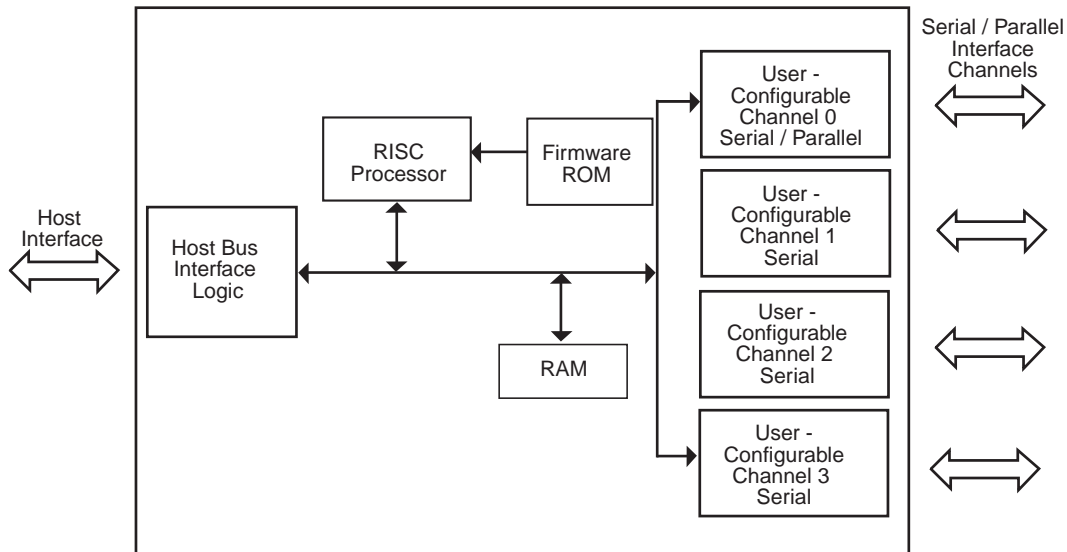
Serial / Parallel Interface Channels

User - Configurable Channel 0 Serial / Parallel

RISC Processor

Firmware ROM

User - Configurable Channel 1 Serial

Host Interface

Host Bus Interface Logic

User - Configurable Channel 2 Serial

RAM

User - Configurable Channel 3 Serial